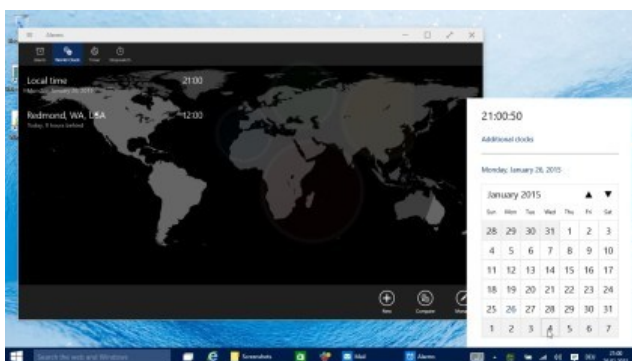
Alarms

Alarm World Clock Timer Stopwatch

Local time 21:00
Monday, January 26, 2015

Redmond, WA, USA 12:00
Today, 9 hours behind

New Compare

21:00:50

Additional clocks

Monday, January 26, 2015

January 2015

| Sun | Mon | Tue | Wed | Thu | Fri | Sat |
|---|---|---|---|---|---|---|
| 28 | 29 | 30 | 31 | 1 | 2 | 3 |
| 4 | 5 | 6 | 7 | 8 | 9 | 10 |
| 11 | 12 | 13 | 14 | 15 | 16 | 17 |
| 18 | 19 | 20 | 21 | 22 | 23 | 24 |
| 25 | 26 | 27 | 28 | 29 | 30 | 31 |
| 1 | 2 | 3 | 4 | 5 | 6 | 7 |

Search the web and Windows

Screenshots

Mail

Alarms

21:00